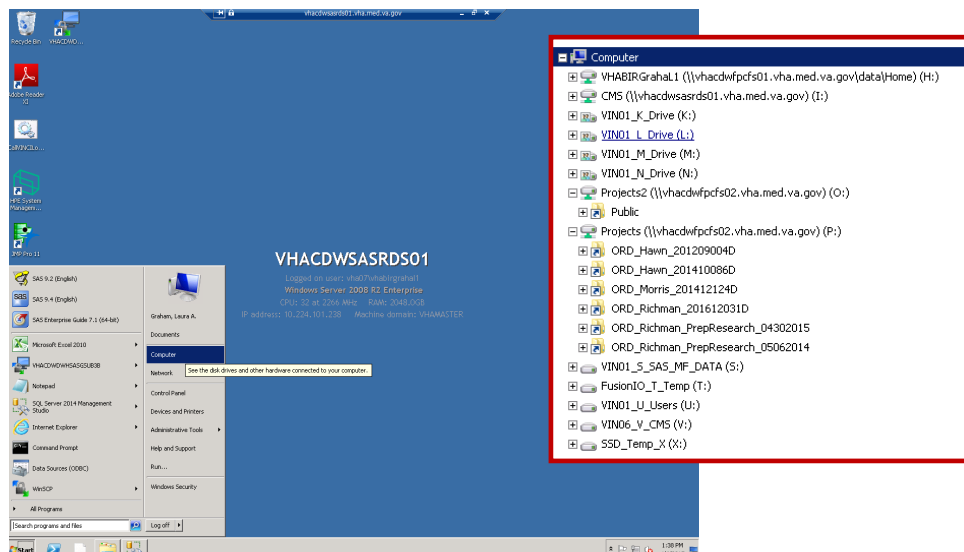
vhacdwsasrds01.vha.med.va.gov

Recycle Bin

VHACDWD...

Adobe Reader XI

CallVINCILo...

HPE System Managem...

JMP Pro 11

VHACDWSASRDS01

Logged on user: vha07\vhabirgrahal1
Windows Server 2008 R2 Enterprise
CPU: 32 at 2266 MHz RAM: 2048.0GB
IP address: 10.224.101.238 Machine domain: VHAMASTER

SAS 9.2 (English)
SAS 9.4 (English)
SAS Enterprise Guide 7.1 (64-bit)
Microsoft Excel 2010
VHACDWDWHSASGSUB38
Notepad
SQL Server 2014 Management Studio
Internet Explorer
Command Prompt
Data Sources (ODBC)
WinSCP
All Programs
Search programs and files

Graham, Laura A.
Documents
Computer
Network
Control Panel
Devices and Printers
Administrative Tools
Help and Support
Run...
Windows Security
Log off

See the disk drives and other hardware connected to your computer.

Start

1:38 PM

Computer
VHABIRGrahaL1 (\\vhacdwfpcfs01.vha.med.va.gov\data\Home) (H:)
CMS (\\vhacdwsasrds01.vha.med.va.gov) (I:)
VIN01_K_Drive (K:)
VIN01_L_Drive (L:)
VIN01_M_Drive (M:)
VIN01_N_Drive (N:)
Projects2 (\\vhacdwfpcfs02.vha.med.va.gov) (O:)
Public
Projects (\\vhacdwfpcfs02.vha.med.va.gov) (P:)
ORD_Hawn_201209004D
ORD_Hawn_201410086D
ORD_Morris_201412124D
ORD_Richman_201612031D
ORD_Richman_PrepResearch_04302015
ORD_Richman_PrepResearch_05062014
VIN01_S_SAS_MF_DATA (S:)
FusionIO_T_Temp (T:)
VIN01_U_Users (U:)
VIN06_V_CMS (V:)
SSD_Temp_X (X:)